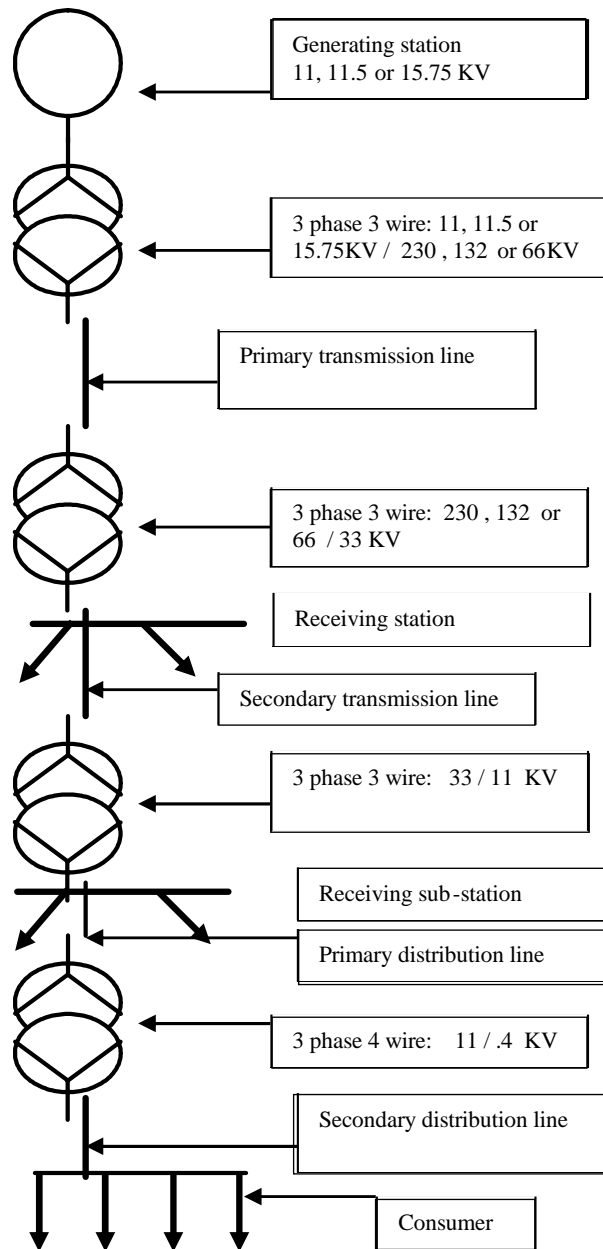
Generating station
11, 11.5 or 15.75 KV

3 phase 3 wire: 11, 11.5 or 15.75KV / 230 , 132 or 66KV

Primary transmission line

3 phase 3 wire: 230 , 132 or 66 / 33 KV

Receiving station

Secondary transmission line

3 phase 3 wire: 33 / 11 KV

Receiving sub-station

Primary distribution line

3 phase 4 wire: 11 / .4 KV

Secondary distribution line

Consumer